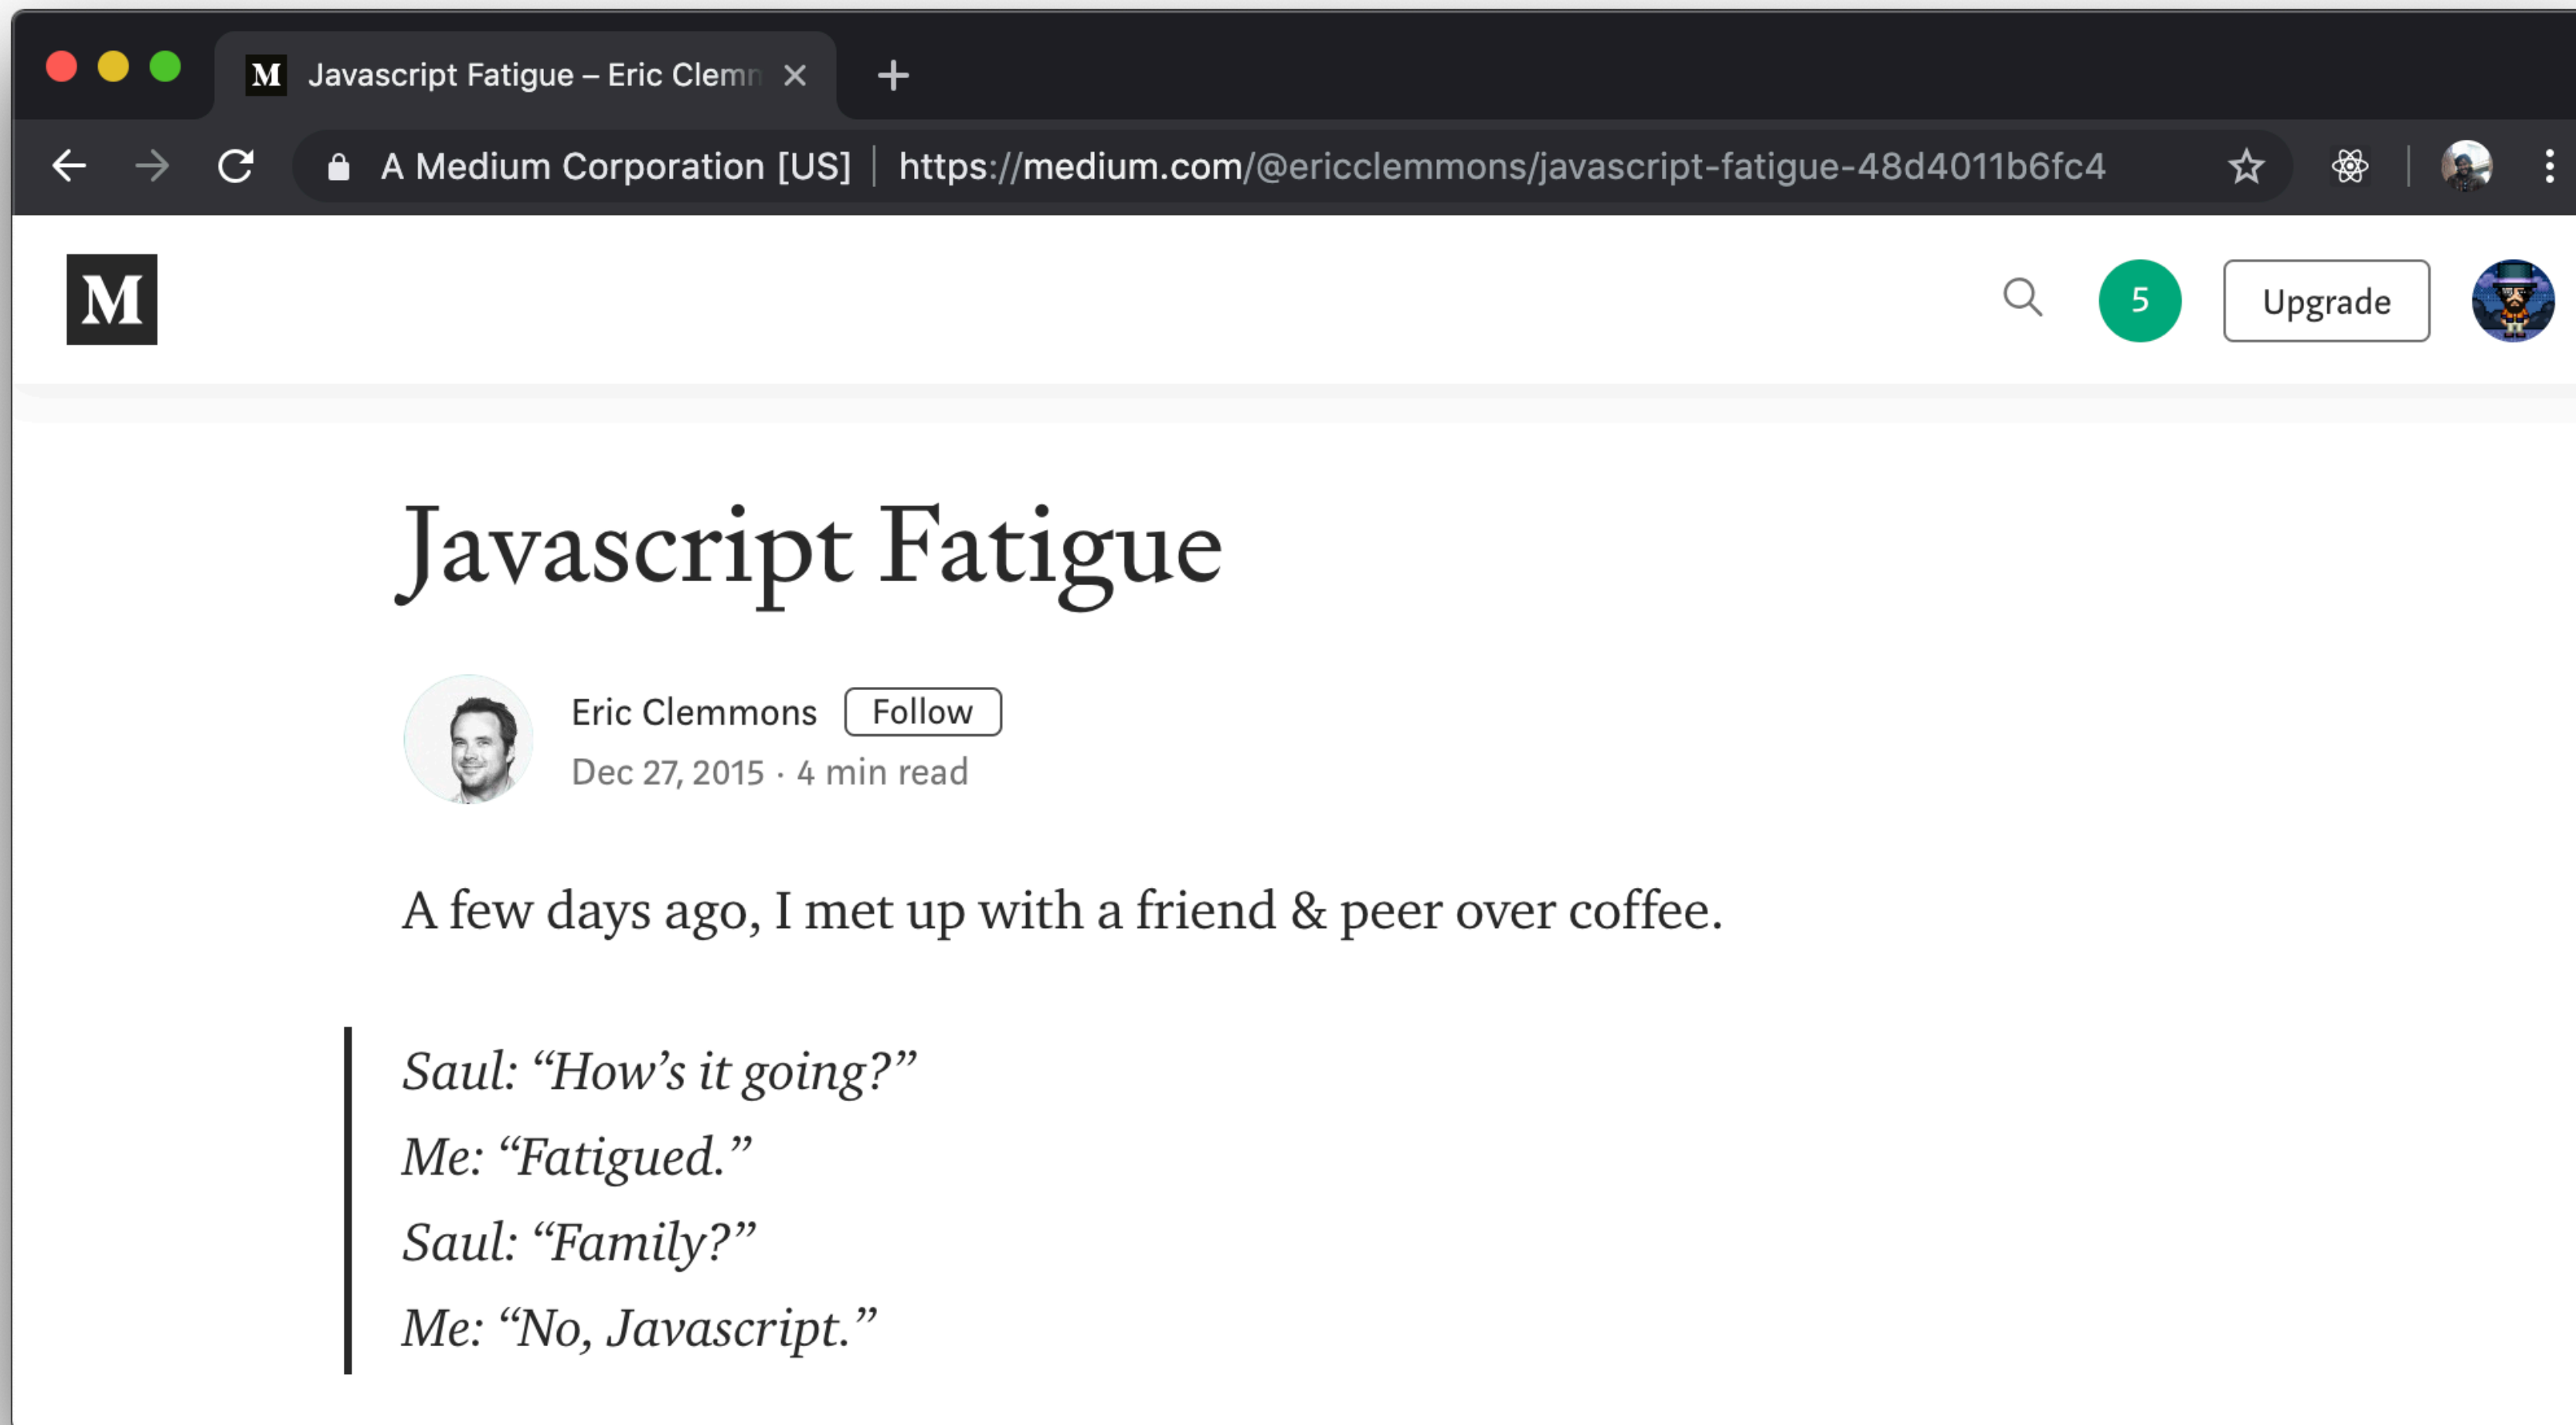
Javascript Fatigue – Eric Clemn

A Medium Corporation [US] | https://medium.com/@ericclemmons/javascript-fatigue-48d4011b6fc4

M

5

Upgrade

Javascript Fatigue

Eric Clemmons Follow

Dec 27, 2015 · 4 min read

A few days ago, I met up with a friend & peer over coffee.

Saul: "How's it going?"

Me: "Fatigued."

Saul: "Family?"

Me: "No, Javascript."